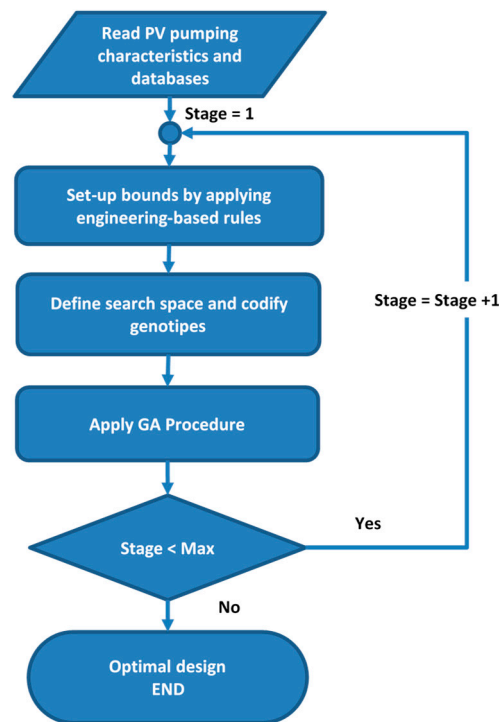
Read PV pumping characteristics and databases

Stage = 1

Set-up bounds by applying engineering-based rules

Define search space and codify genotipes

Stage = Stage +1

Apply GA Procedure

Yes

Stage < Max

No

Optimal design
END